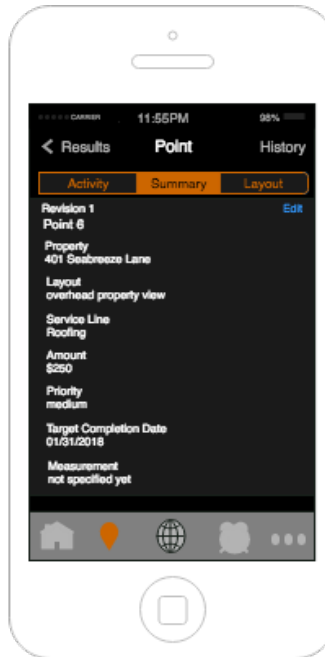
CARRIER 11:55PM 98%

< Results Point History

Activity Summary Layout

Revision 1
Point 6

Edit

Property
401 Seabreeze Lane

Layout
overhead property view

Service Line
Roofing

Amount
$250

Priority
medium

Target Completion Date
01/31/2018

Measurement
not specified yet